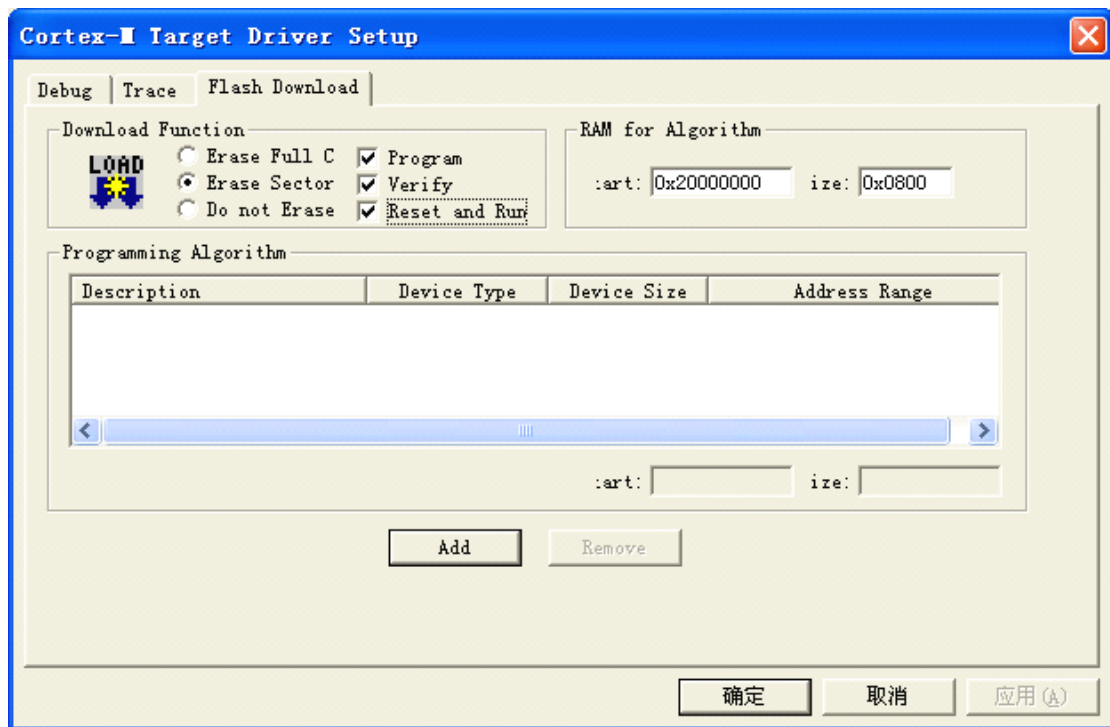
Cortex-M Target Driver Setup

Debug | Trace | Flash Download

Download Function
LOAD
Erase Full C
Erase Sector
Do not Erase
Program
Verify
Reset and Run

RAM for Algorithm
:art: 0x20000000 ize: 0x0800

Programming Algorithm

| Description | Device Type | Device Size | Address Range |
|---|---|---|---|

:art: ize:

Add Remove

确定 取消 应用(A)